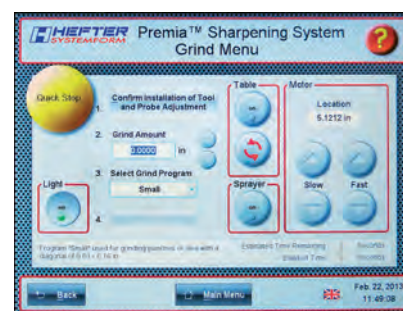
HEFTER SYSTEMFORM Premia™ Sharpening System Grind Menu

?

Quick Stop

1. Confirm Installation of Tool and Probe Adjustment

2. Grind Amount
0.0000 in

3. Select Grind Program
Small

Light

4.

Table

Sprayer

Motor

Location
5.1212 in

Slow

Fast

Program 'Small' used for grinding punches or dies with a diagonal of 0.01 - 0.14 in

Estimated Time Remaining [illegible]

Elapsed Time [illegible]

Back

Main Menu

Feb. 22, 2013
11:49:08